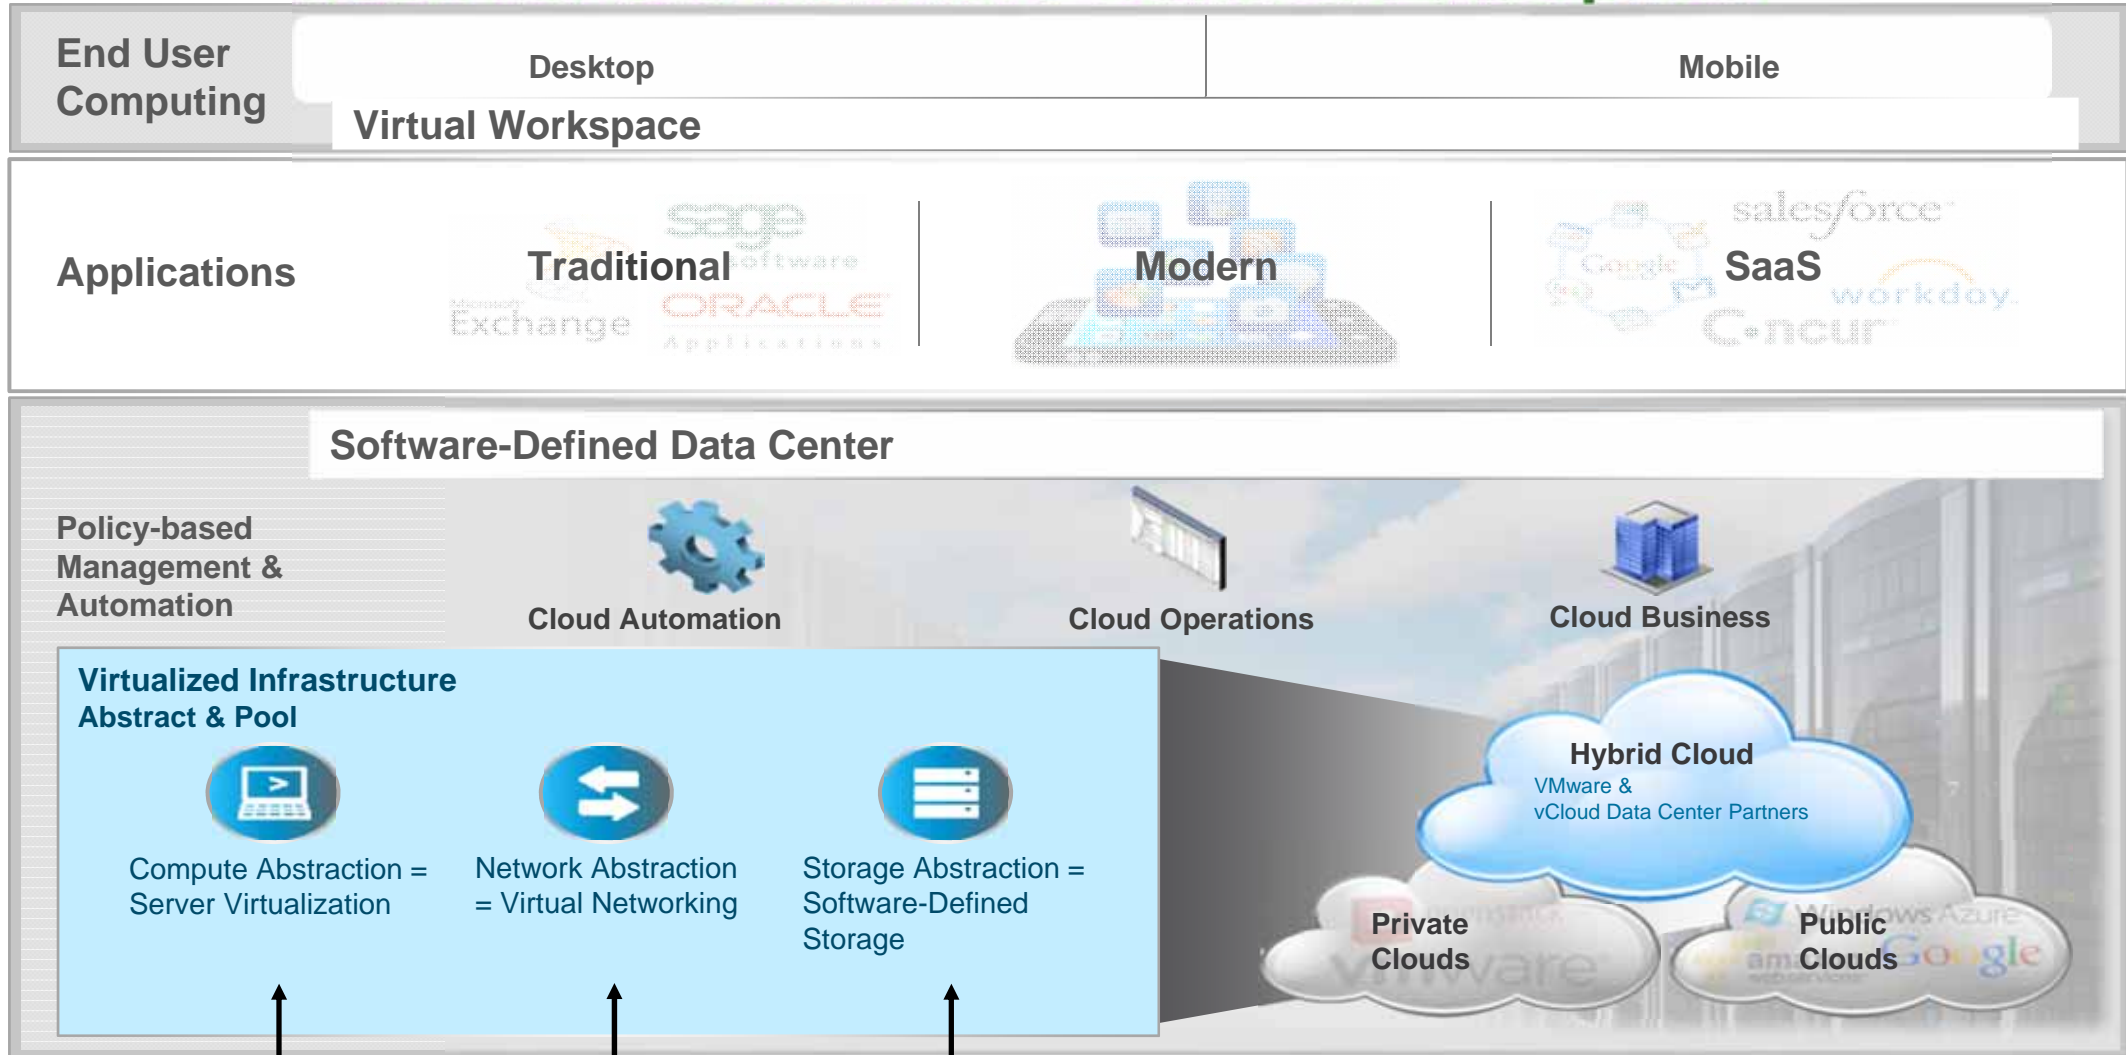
End User Computing

Desktop

Mobile

Virtual Workspace

Applications

Traditional

sage software

Microsoft Exchange

ORACLE Applications

Modern

SaaS

salesforce

Google

workday

Concur

Software-Defined Data Center

Policy-based Management & Automation

Cloud Automation

Cloud Operations

Cloud Business

Virtualized Infrastructure Abstract & Pool

Compute Abstraction = Server Virtualization

Network Abstraction = Virtual Networking

Storage Abstraction = Software-Defined Storage

Hybrid Cloud

VMware & vCloud Data Center Partners

Private Clouds

vmware

Public Clouds

Windows Azure

amazon web services

Google